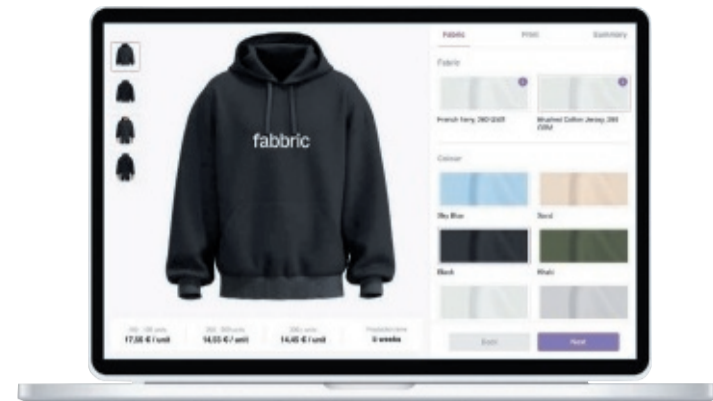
fabbric

Fabric
Print
Summary

Fabric

French Terry, 280 GSM
Brushed Cotton Jersey, 280 GSM

Colour

Sky Blue
Sand
Black
Khaki

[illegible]
17,56 € / unit
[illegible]
14,65 € / unit
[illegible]
14,45 € / unit
Production time
8 weeks

Back
Next